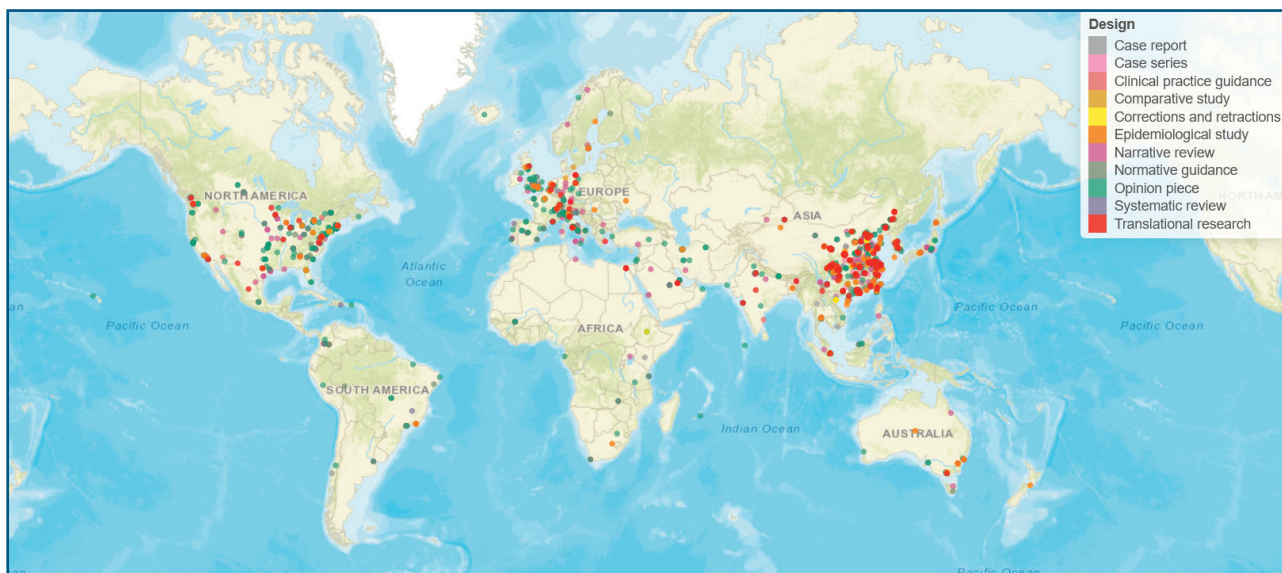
Design
Case report
Case series
Clinical practice guidance
Comparative study
Corrections and retractions
Epidemiological study
Narrative review
Normative guidance
Opinion piece
Systematic review
Translational research

NORTH AMERICA
EUROPE
ASIA
NORTH AM
Atlantic Ocean
Pacific Ocean
AFRICA
Pacific Ocean
Pacific Ocean
SOUTH AMERICA
Indian Ocean
AUSTRALIA
an
an
Pacific Ocean